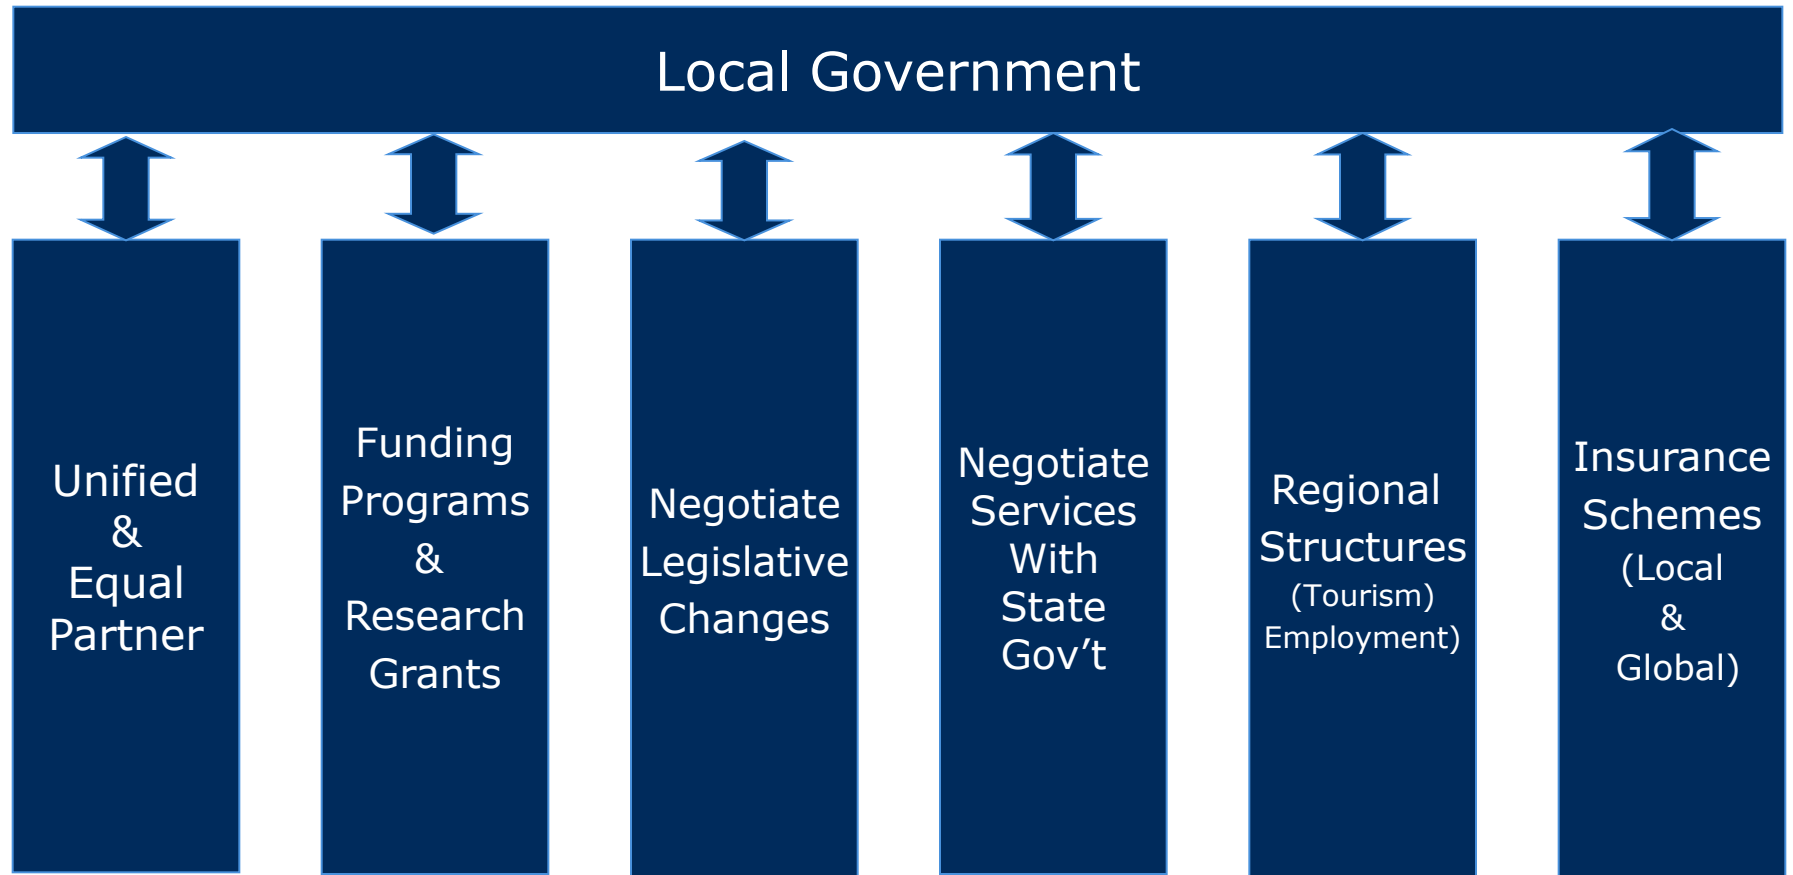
Local Government

Unified & Equal Partner

Funding Programs & Research Grants

Negotiate Legislative Changes

Negotiate Services With State Gov’t

Regional Structures (Tourism) Employment)

Insurance Schemes (Local & Global)